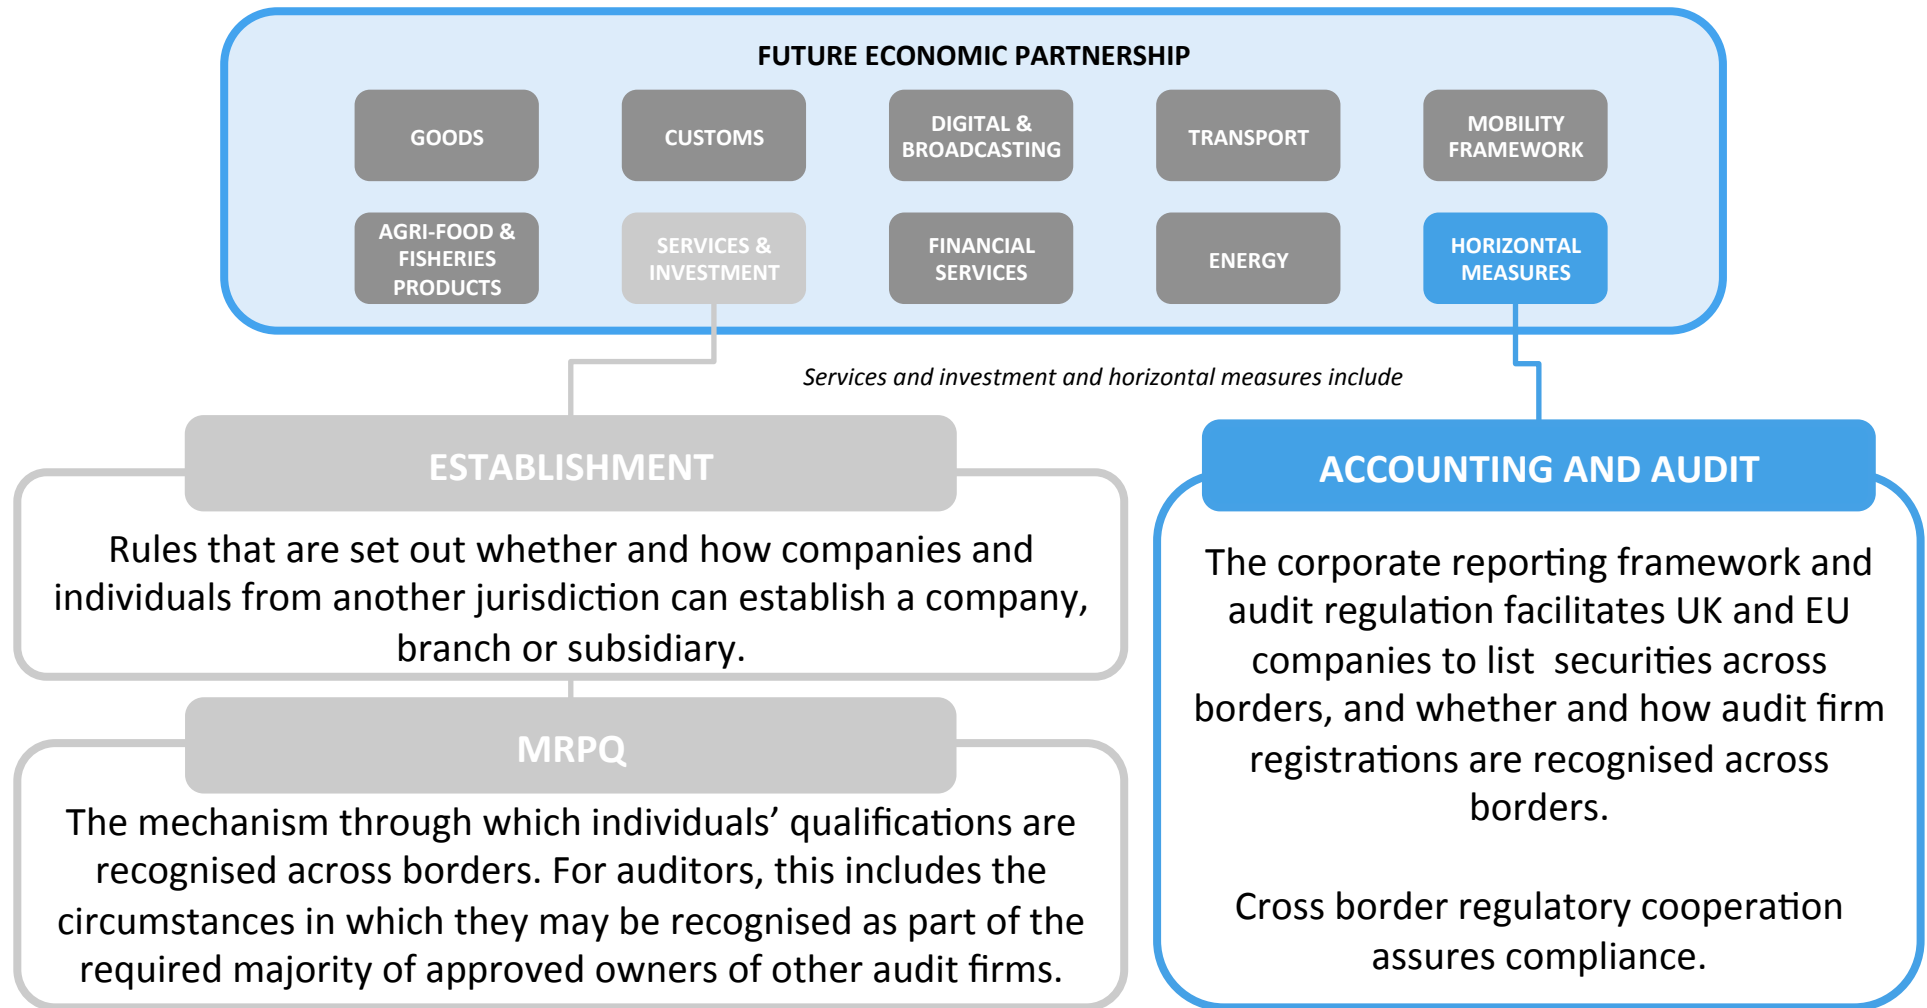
FUTURE ECONOMIC PARTNERSHIP

GOODS

CUSTOMS

DIGITAL & BROADCASTING

TRANSPORT

MOBILITY FRAMEWORK

AGRI-FOOD & FISHERIES PRODUCTS

SERVICES & INVESTMENT

FINANCIAL SERVICES

ENERGY

HORIZONTAL MEASURES

Services and investment and horizontal measures include

ESTABLISHMENT

Rules that are set out whether and how companies and individuals from another jurisdiction can establish a company, branch or subsidiary.

MRPQ

The mechanism through which individuals' qualifications are recognised across borders. For auditors, this includes the circumstances in which they may be recognised as part of the required majority of approved owners of other audit firms.

ACCOUNTING AND AUDIT

The corporate reporting framework and audit regulation facilitates UK and EU companies to list securities across borders, and whether and how audit firm registrations are recognised across borders.

Cross border regulatory cooperation assures compliance.